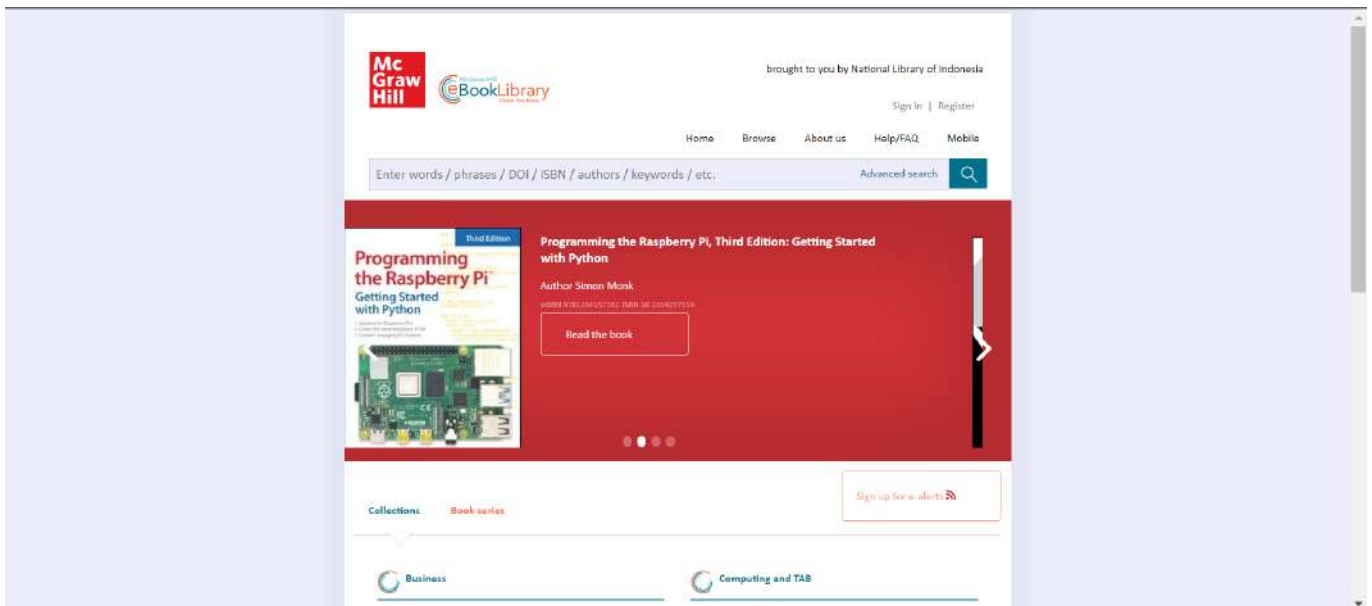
Mc
Graw
Hill

eBookLibrary

brought to you by National Library of Indonesia

Sign in | Register

Home Browse About us Help/FAQ Mobile

Enter words / phrases / DOI / ISBN / authors / keywords / etc.

Advanced search

Third Edition

Programming the Raspberry Pi

Getting Started with Python

Programming the Raspberry Pi, Third Edition: Getting Started with Python

Author Simon Monk

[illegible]

Read the book

Sign up for e-alerts

Collections Book series

Business

Computing and TAB